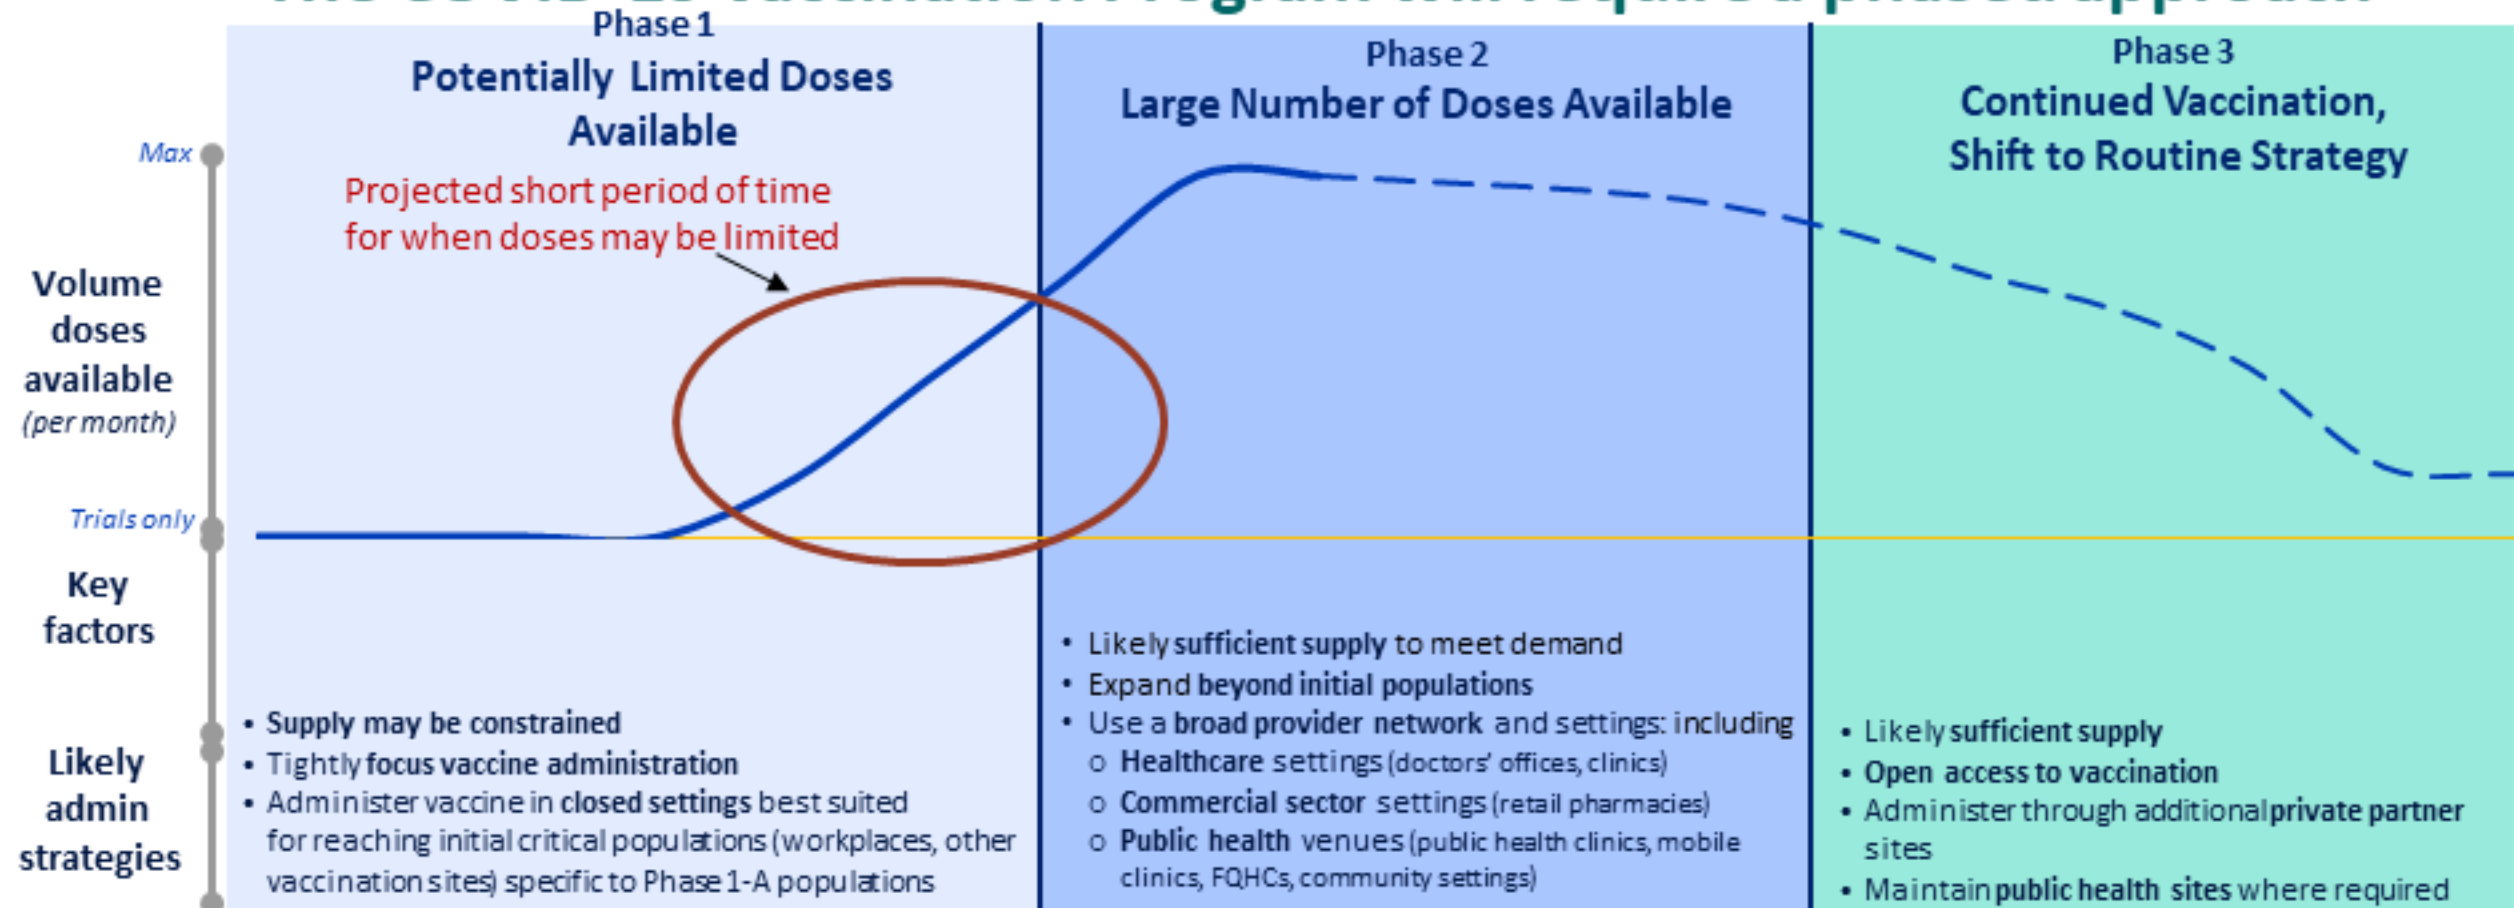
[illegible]

Phase 1
Potentially Limited Doses Available

Projected short period of time for when doses may be limited

Phase 2
Large Number of Doses Available

Phase 3
Continued Vaccination, Shift to Routine Strategy

Max

Volume doses available (per month)

Trials only

Key factors

Likely admin strategies

• Supply may be constrained
• Tightly focus vaccine administration
• Administer vaccine in closed settings best suited for reaching initial critical populations (workplaces, other vaccination sites) specific to Phase 1-A populations

• Likely sufficient supply to meet demand
• Expand beyond initial populations
• Use a broad provider network and settings: including
o Healthcare settings (doctors' offices, clinics)
o Commercial sector settings (retail pharmacies)
o Public health venues (public health clinics, mobile clinics, FQHCs, community settings)

• Likely sufficient supply
• Open access to vaccination
• Administer through additional private partner sites
• Maintain public health sites where required